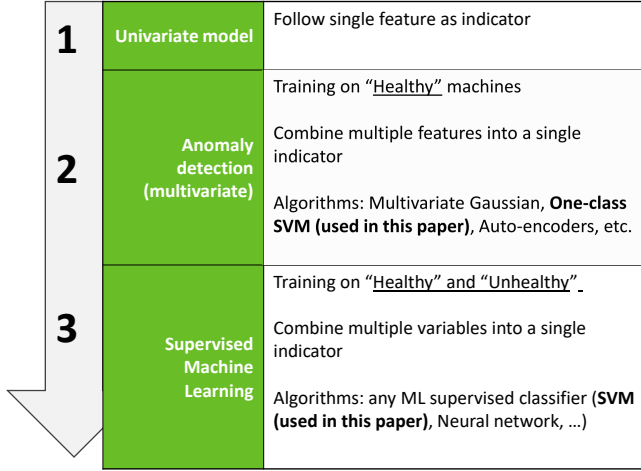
| | | |
|---|---|---|
| 1 | Univariate model | Follow single feature as indicator |
| 2 | Anomaly detection (multivariate) | Training on "Healthy" machines<br><br>Combine multiple features into a single indicator<br><br>Algorithms: Multivariate Gaussian, **One-class SVM (used in this paper)**, Auto-encoders, etc. |
| 3 | Supervised Machine Learning | Training on "Healthy" and "Unhealthy"<br><br>Combine multiple variables into a single indicator<br><br>Algorithms: any ML supervised classifier (**SVM (used in this paper)**, Neural network, …) |